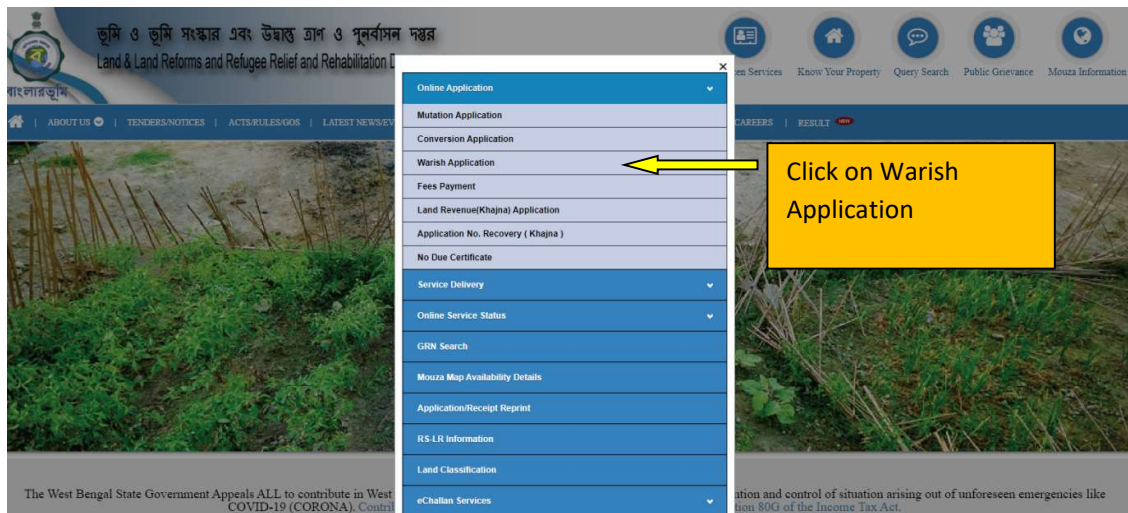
ভূমি ও ভূমি সংস্কার এবং উদ্বাস্তু ত্রাণ ও পুনর্বাসন দপ্তর
Land & Land Reforms and Refugee Relief and Rehabilitation D

বাংলারভূমি

zen Services | Know Your Property | Query Search | Public Grievance | Mouza Information

ABOUT US | TENDERS/NOTICES | ACTS/RULES/GOS | LATEST NEWS/EV | CAREERS | RESULT NEW

×

Online Application
Mutation Application
Conversion Application
Warish Application
Fees Payment
Land Revenue(Khajna) Application
Application No. Recovery ( Khajna )
No Due Certificate
Service Delivery
Online Service Status
GRN Search
Mouza Map Availability Details
Application/Receipt Reprint
RS-LR Information
Land Classification
eChallan Services

Click on Warish Application

The West Bengal State Government Appeals ALL to contribute in West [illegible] ntion and control of situation arising out of unforeseen emergencies like COVID-19 (CORONA). Contri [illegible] tion 80G of the Income Tax Act.